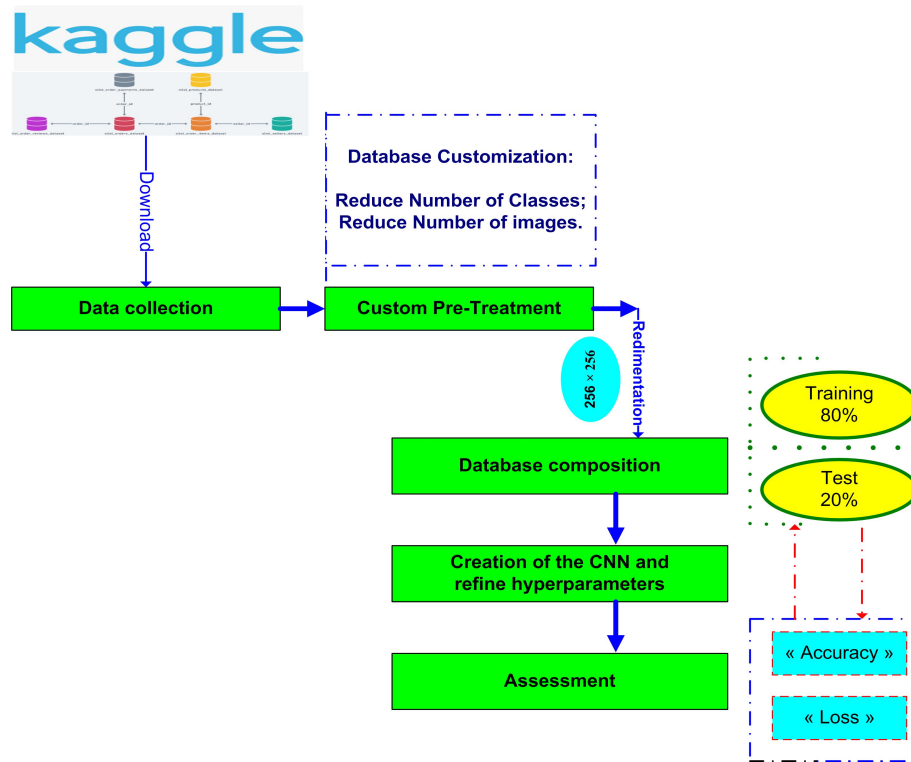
kaggle

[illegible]

Download

Database Customization:

Reduce Number of Classes; Reduce Number of images.

Data collection

Custom Pre-Treatment

Redimentation

256 × 256

Training 80%

Test 20%

Database composition

Creation of the CNN and refine hyperparameters

Assessment

« Accuracy »

« Loss »